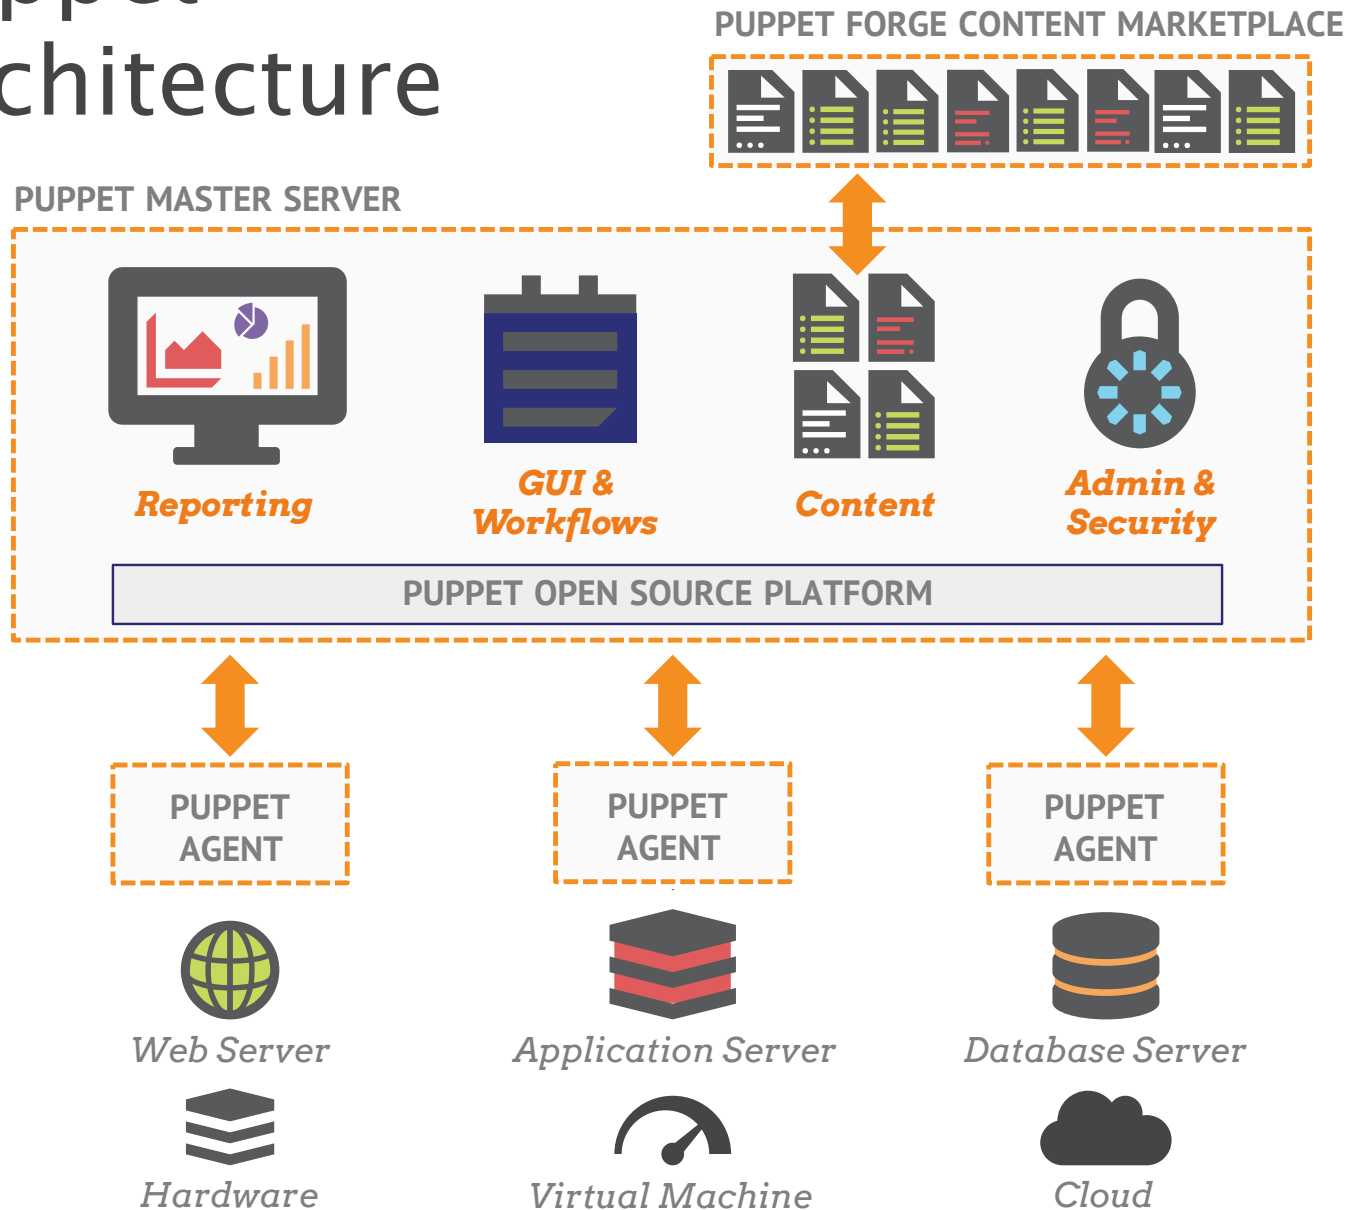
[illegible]
chitecture

PUPPET FORGE CONTENT MARKETPLACE

PUPPET MASTER SERVER

Reporting

GUI & Workflows

Content

Admin & Security

PUPPET OPEN SOURCE PLATFORM

PUPPET AGENT

PUPPET AGENT

PUPPET AGENT

Web Server

Application Server

Database Server

Hardware

Virtual Machine

Cloud